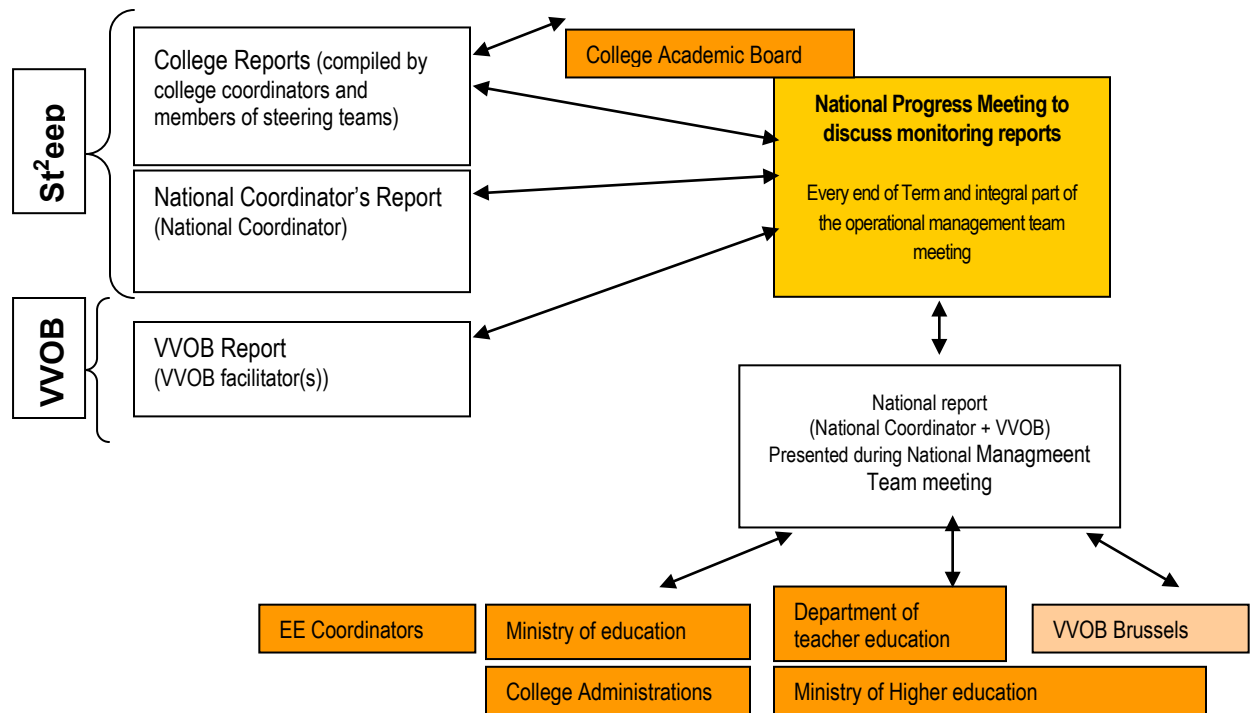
St$^2$eep

College Reports (compiled by college coordinators and members of steering teams)

National Coordinator's Report (National Coordinator)

VVOB

VVOB Report (VVOB facilitator(s))

College Academic Board

National Progress Meeting to discuss monitoring reports

Every end of Term and integral part of the operational management team meeting

National report (National Coordinator + VVOB) Presented during National Managmeent Team meeting

EE Coordinators

Ministry of education

Department of teacher education

VVOB Brussels

College Administrations

Ministry of Higher education